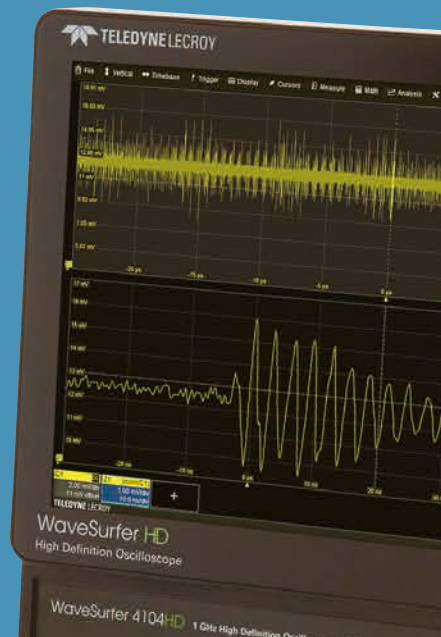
TELEDYNE LECROY

File Vertical Timebase Trigger Display Cursors Measure Math Analysis

18.61 mV
16.83 mV
14.95 mV
12 mV
11 mV
9.52 mV
7.65 mV
5.68 mV

-20 µs
-15 µs
-10 µs
-5 µs
0 µs

17 mV
16 mV
15 mV
14 mV
13 mV
12 mV
11 mV
10 mV

-20 ns
0 ns
20 ns

C1
2.00 mV/div
11 mV offset
Z1
2.00 mV/div
10.0 ns/div
+

TELEDYNE LECROY

WaveSurfer HD
High Definition Oscilloscope

WaveSurfer 4104HD 1 GHz High Definition Oscillo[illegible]